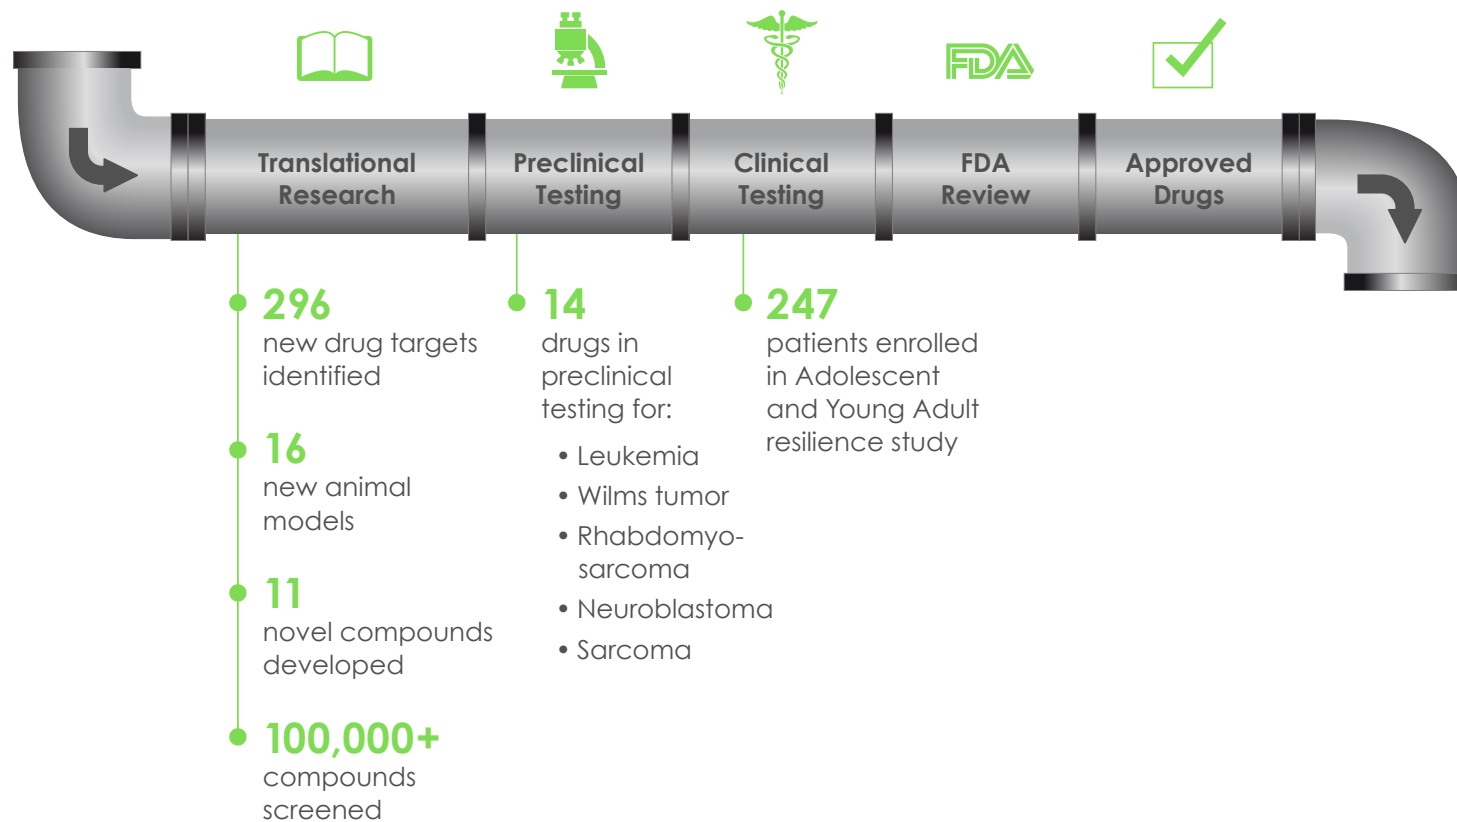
FDA

Translational Research

Preclinical Testing

Clinical Testing

FDA Review

Approved Drugs

296
new drug targets identified

16
new animal models

11
novel compounds developed

100,000+
compounds screened

14
drugs in preclinical testing for:

• Leukemia
• Wilms tumor
• Rhabdomyosarcoma
• Neuroblastoma
• Sarcoma

247
patients enrolled in Adolescent and Young Adult resilience study